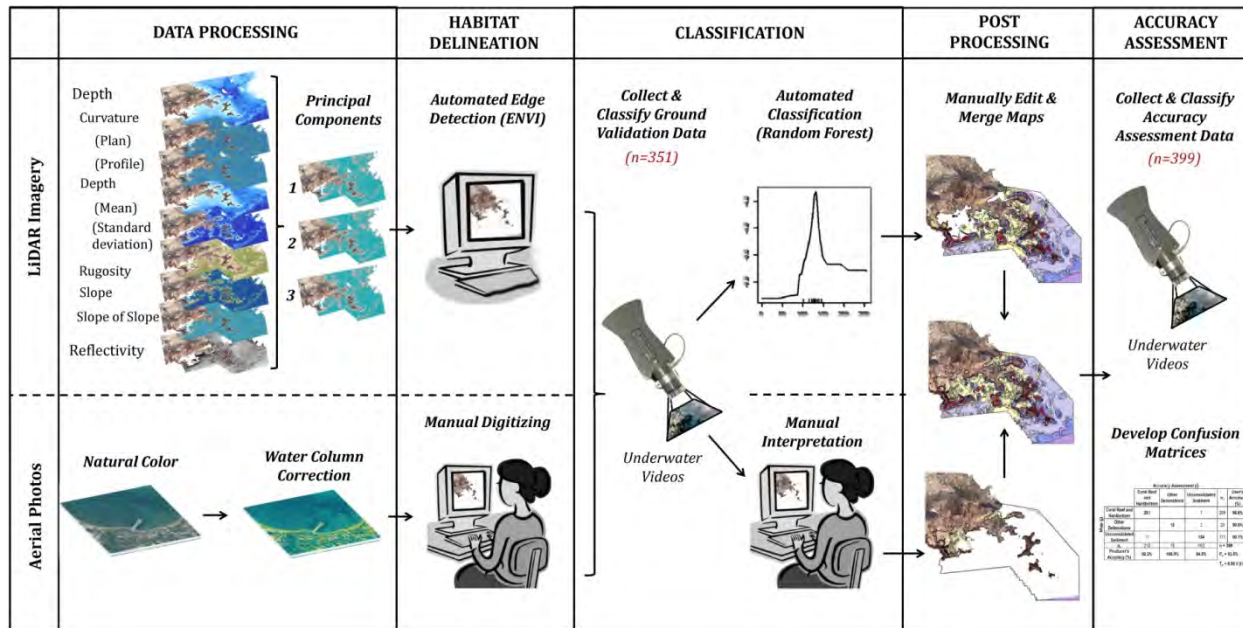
DATA PROCESSING

HABITAT DELINEATION

CLASSIFICATION

POST PROCESSING

ACCURACY ASSESSMENT

LiDAR Imagery

Depth

Curvature

(Plan)

(Profile)

Depth

(Mean)

(Standard deviation)

Rugosity

Slope

Slope of Slope

Reflectivity

Principal Components

1

2

3

Automated Edge Detection (ENVI)

Collect & Classify Ground Validation Data

(n=351)

Automated Classification (Random Forest)

Manually Edit & Merge Maps

Collect & Classify Accuracy Assessment Data

(n=399)

Underwater Videos

Aerial Photos

Natural Color

Water Column Correction

Manual Digitizing

Underwater Videos

Manual Interpretation

Develop Confusion Matrices

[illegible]